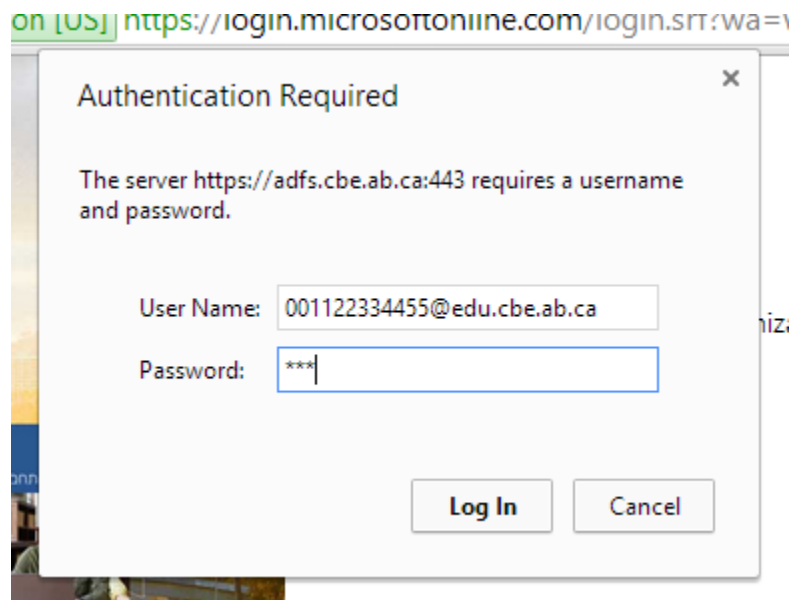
on [US] https://login.microsoftonline.com/login.srf?wa=w

Authentication Required

×

The server https://adfs.cbe.ab.ca:443 requires a username and password.

User Name: 001122334455@edu.cbe.ab.ca

Password: ***

niza

onn

Log In

Cancel